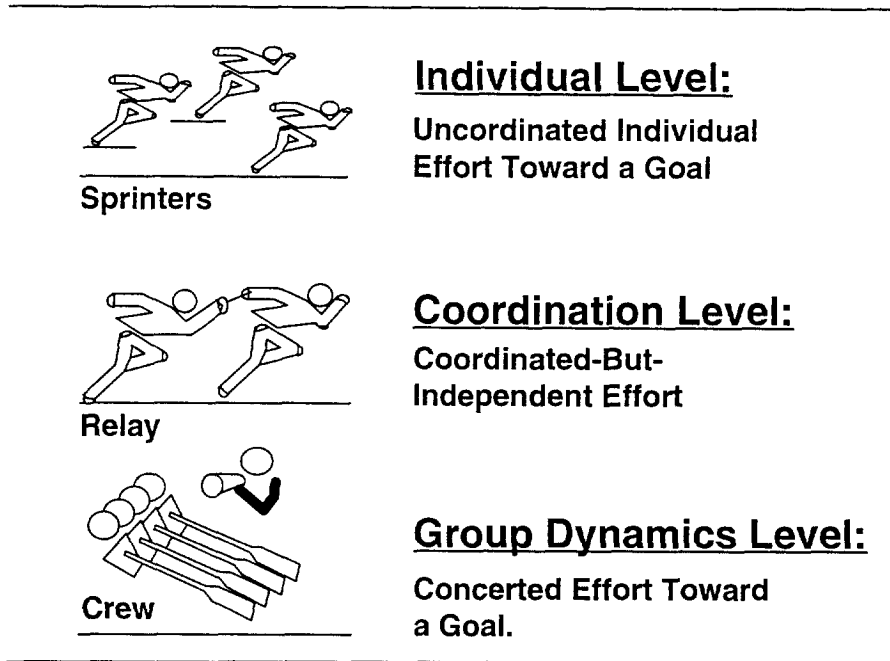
Sprinters

Individual Level:

Uncordinated Individual Effort Toward a Goal

Relay

Coordination Level:

Coordinated-But-Independent Effort

Crew

Group Dynamics Level:

Concerted Effort Toward a Goal.